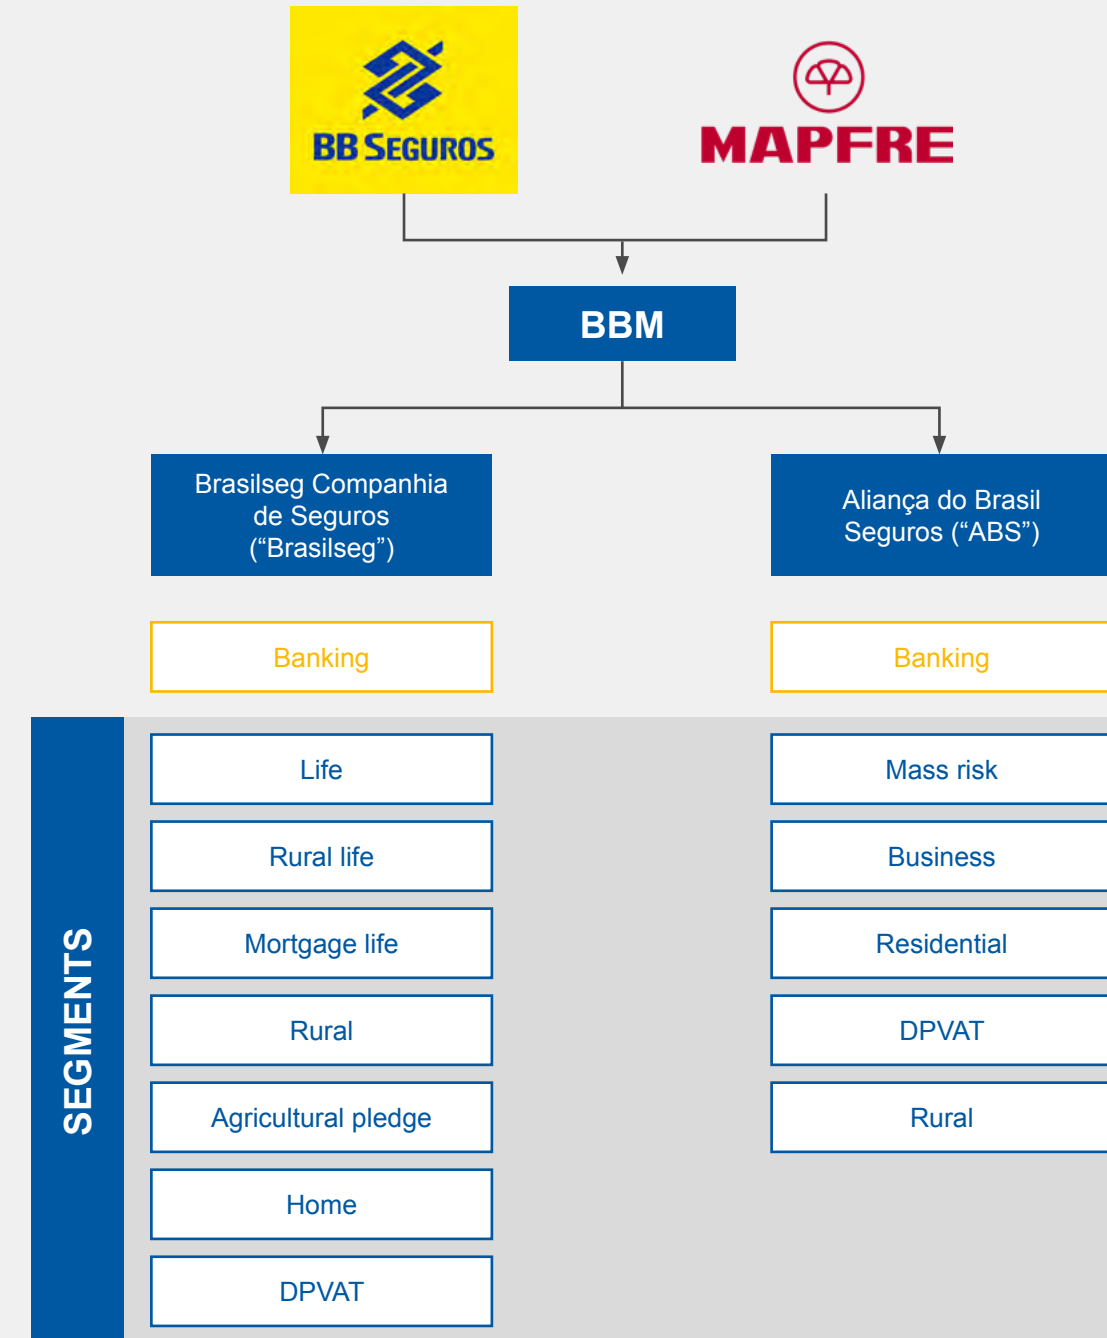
BB SEGUROS

MAPFRE

BBM

Brasilseg Companhia de Seguros (“Brasilseg”)

Aliança do Brasil Seguros (“ABS”)

Banking

Banking

SEGMENTS

Life

Rural life

Mortgage life

Rural

Agricultural pledge

Home

DPVAT

Mass risk

Business

Residential

DPVAT

Rural